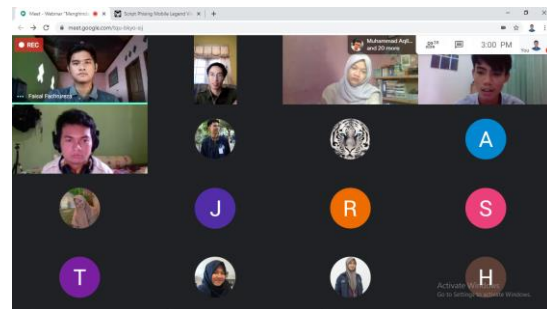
Meet - Webinar "Menghrnx
Script Pinning Mobile Legend V
meet.google.com/opu-bkyo-oj
REC
Faisal Fachurreza
Muhammad Aqil... and 20 more
3:00 PM
You
A
J
R
S
T
H
Activate Windows
Go to Settings to activate Windows.